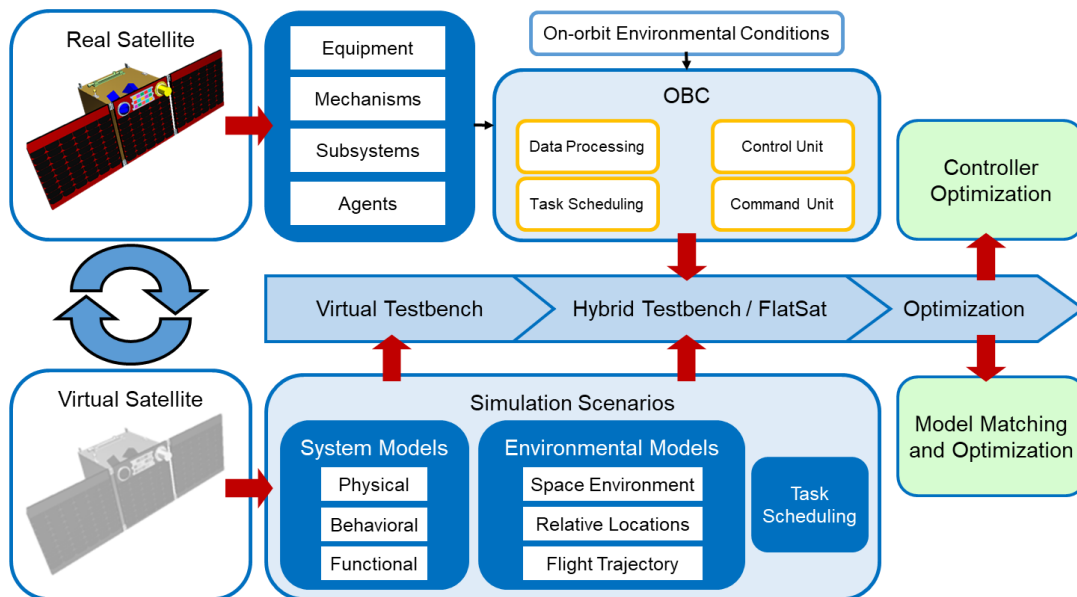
Real Satellite

Equipment

Mechanisms

Subsystems

Agents

On-orbit Environmental Conditions

OBC

Data Processing

Control Unit

Task Scheduling

Command Unit

Controller Optimization

Virtual Testbench

Hybrid Testbench / FlatSat

Optimization

Virtual Satellite

Simulation Scenarios

System Models

Physical

Behavioral

Functional

Environmental Models

Space Environment

Relative Locations

Flight Trajectory

Task Scheduling

Model Matching and Optimization